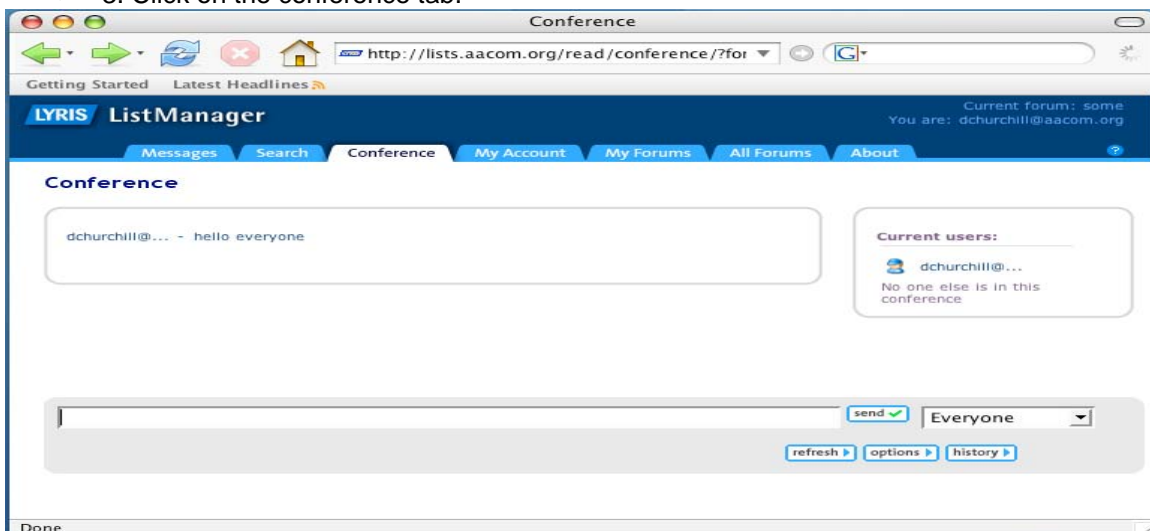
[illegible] Click on the conference tab.

Conference

http://lists.aacom.org/read/conference/?for

Getting Started Latest Headlines

LYRIS ListManager

Current forum: some
You are: dchurchill@aacom.org

Messages Search Conference My Account My Forums All Forums About

Conference

dchurchill@... - hello everyone

Current users:

dchurchill@...

No one else is in this conference

send

Everyone

refresh options history

Done